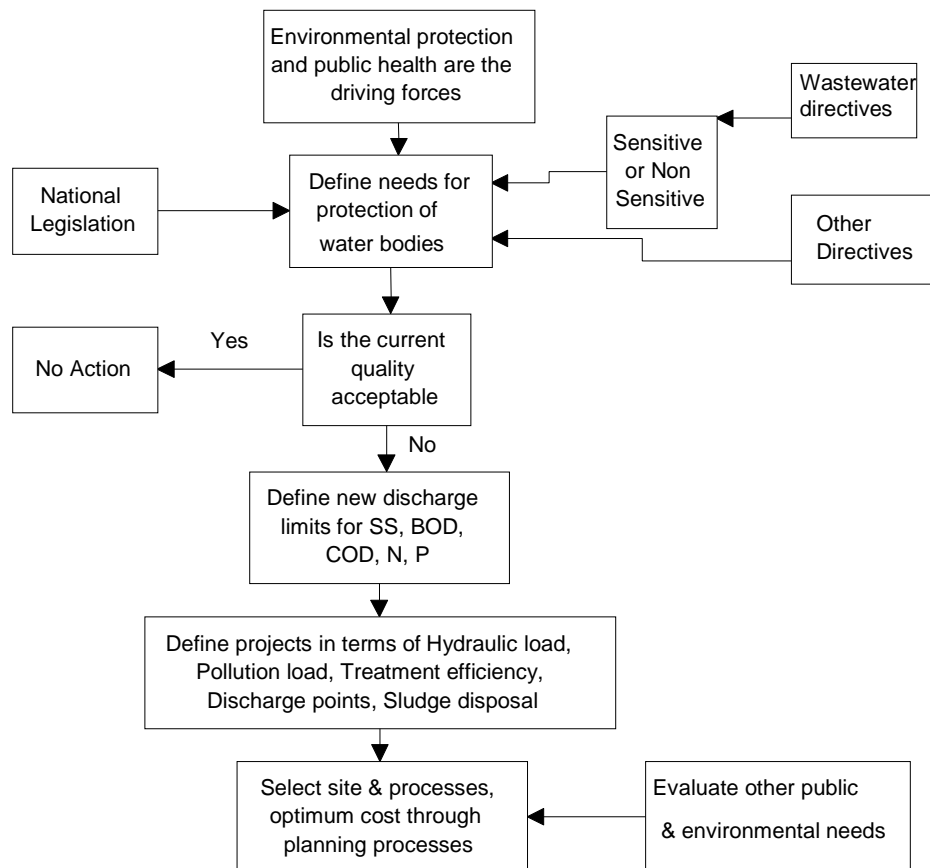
Environmental protection and public health are the driving forces

Wastewater directives

Sensitive or Non Sensitive

National Legislation

Define needs for protection of water bodies

Other Directives

Yes

No Action

Is the current quality acceptable

No

Define new discharge limits for SS, BOD, COD, N, P

Define projects in terms of Hydraulic load, Pollution load, Treatment efficiency, Discharge points, Sludge disposal

Select site & processes, optimum cost through planning processes

Evaluate other public & environmental needs